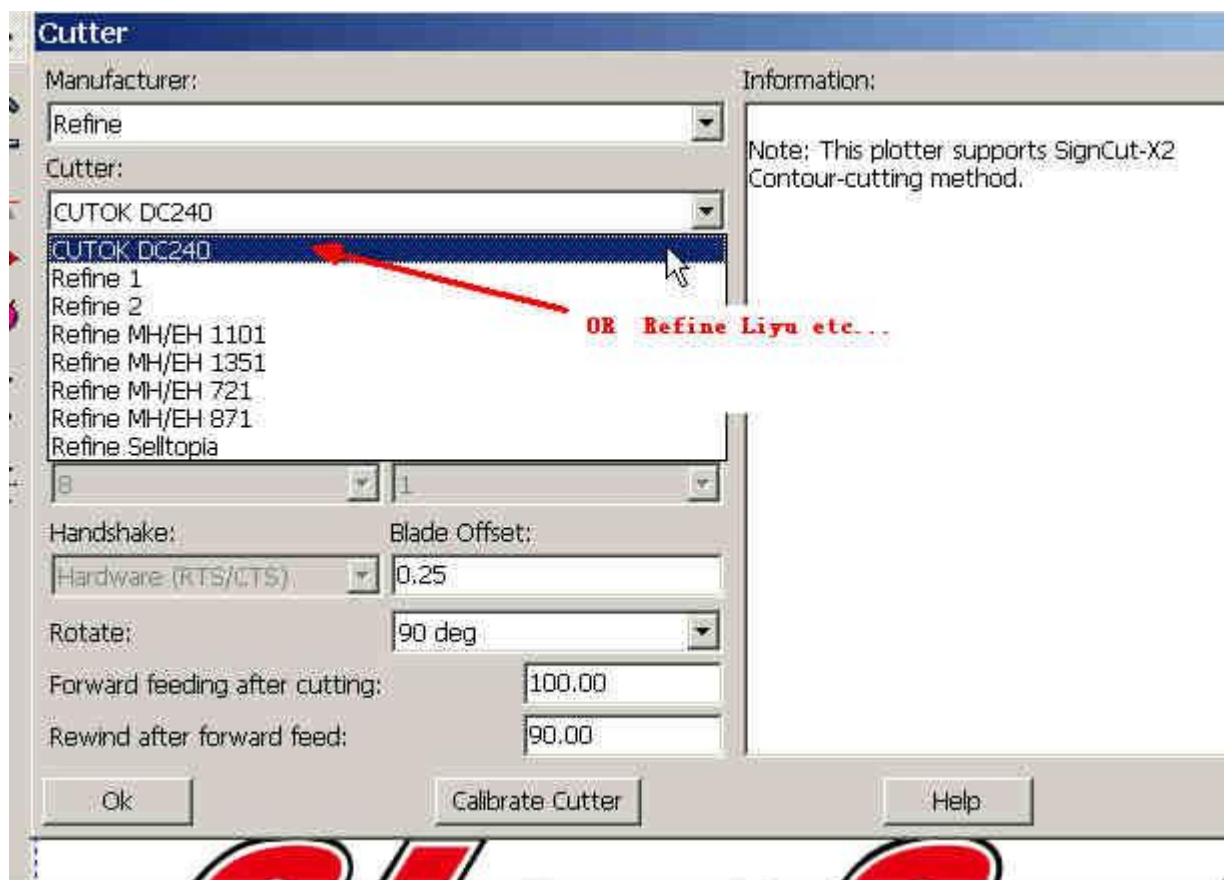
Cutter

Manufacturer:

Refine

Cutter:

CUTOK DC240

CUTOK DC240
Refine 1
Refine 2
Refine MH/EH 1101
Refine MH/EH 1351
Refine MH/EH 721
Refine MH/EH 871
Refine Selltopia

OR Refine Liyu etc...

8

1

Handshake:

Hardware (RTS/CTS)

Blade Offset:

0.25

Rotate:

90 deg

Forward feeding after cutting:

100.00

Rewind after forward feed:

90.00

Information:

Note: This plotter supports SignCut-X2 Contour-cutting method.

Ok

Calibrate Cutter

Help